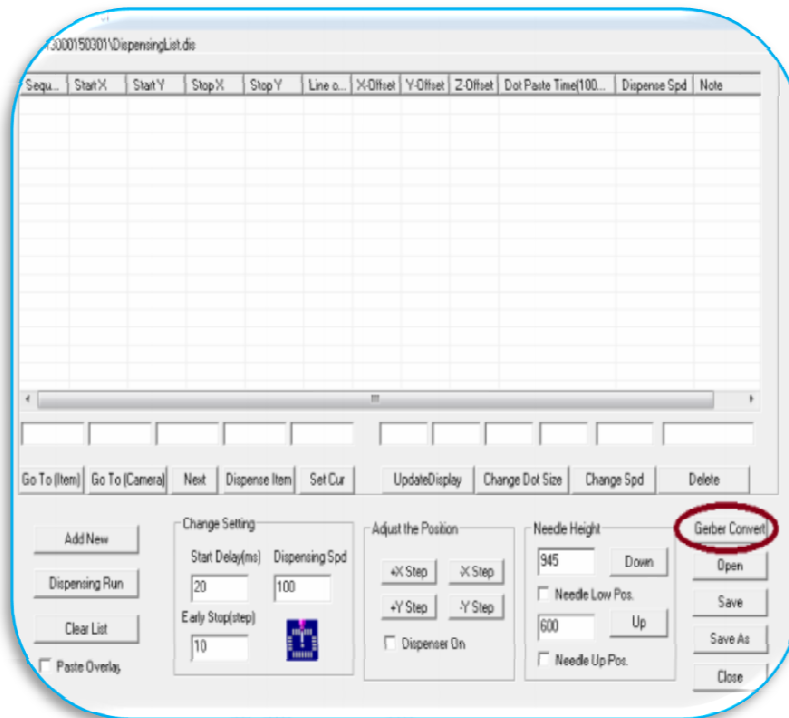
3000150301\DispensingList.dis

| Sequ... | Start X | Start Y | Stop X | Stop Y | Line o... | X-Offset | Y-Offset | Z-Offset | Dot Paste Time(100... | Dispense Spd | Note |
|---|---|---|---|---|---|---|---|---|---|---|---|

Go To (Item) Go To (Camera) Next Dispense Item Set Cur UpdateDisplay Change Dot Size Change Spd Delete

Add New
Dispensing Run
Clear List
Paste Overlay

Change Setting
Start Delay(ms) Dispensing Spd
20 100
Early Stop(step)
10

Adjust the Position
+X Step -X Step
+Y Step -Y Step
Dispenser On

Needle Height
945 Down
Needle Low Pos.
600 Up
Needle Up Pos.

Gerber Convert
Open
Save
Save As
Close